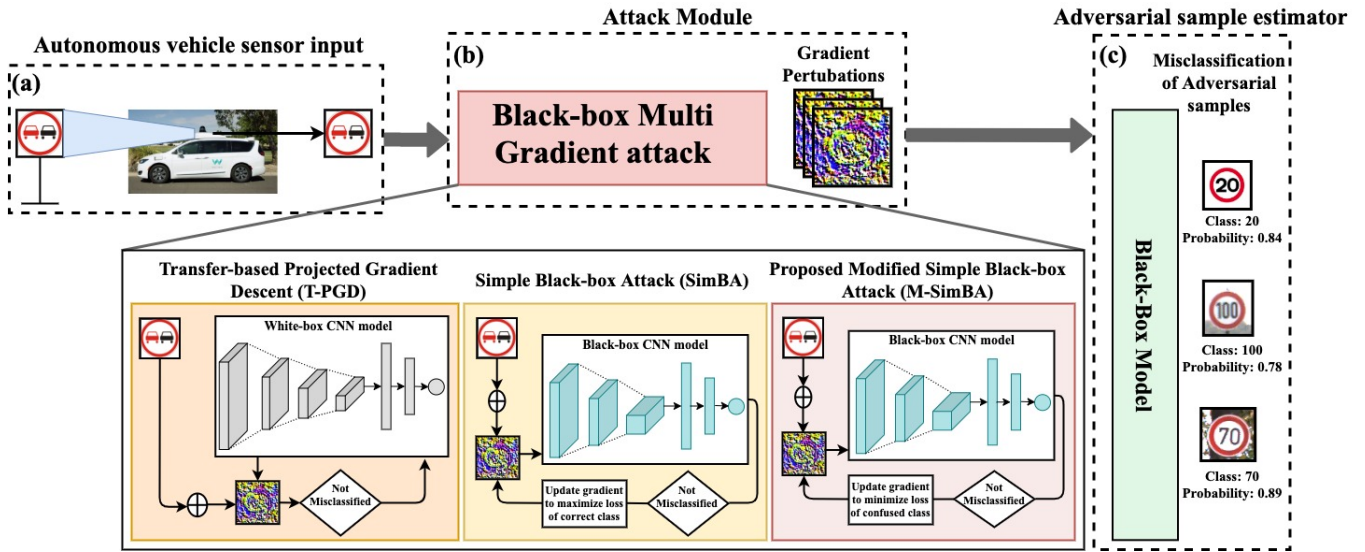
Autonomous vehicle sensor input

(a)

Attack Module

(b)

Black-box Multi Gradient attack

Gradient Pertubations

Adversarial sample estimator

(c)

Misclassification of Adversarial samples

Black-Box Model

20

Class: 20
Probability: 0.84

100

Class: 100
Probability: 0.78

70

Class: 70
Probability: 0.89

Transfer-based Projected Gradient Descent (T-PGD)

White-box CNN model

Not Misclassified

Simple Black-box Attack (SimBA)

Black-box CNN model

Update gradient to maximize loss of correct class

Not Misclassified

Proposed Modified Simple Black-box Attack (M-SimBA)

Black-box CNN model

Update gradient to minimize loss of confused class

Not Misclassified